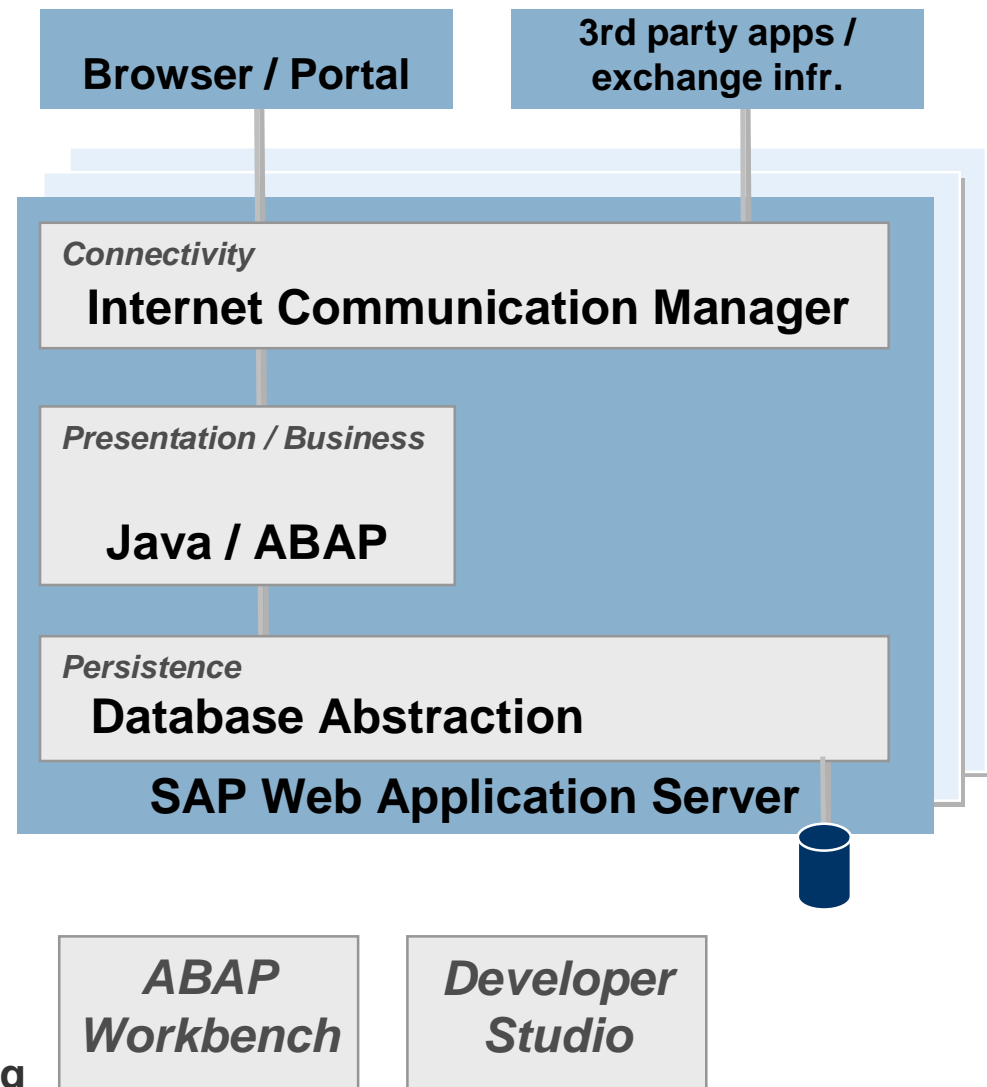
Browser / Portal

3rd party apps / exchange infr.

Connectivity
Internet Communication Manager

Presentation / Business
Java / ABAP

Persistence
Database Abstraction

SAP Web Application Server

ABAP Workbench

Developer Studio

g